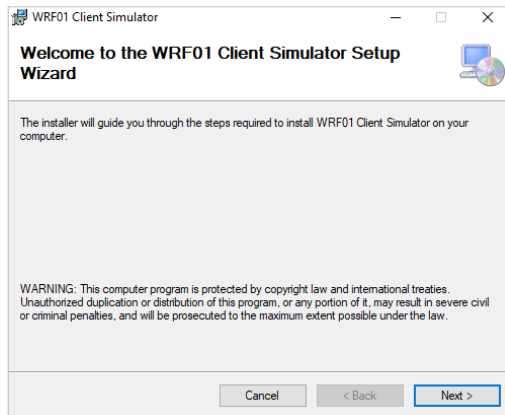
WRF01 Client Simulator

Welcome to the WRF01 Client Simulator Setup Wizard

The installer will guide you through the steps required to install WRF01 Client Simulator on your computer.

WARNING: This computer program is protected by copyright law and international treaties. Unauthorized duplication or distribution of this program, or any portion of it, may result in severe civil or criminal penalties, and will be prosecuted to the maximum extent possible under the law.

Cancel

< Back

Next >